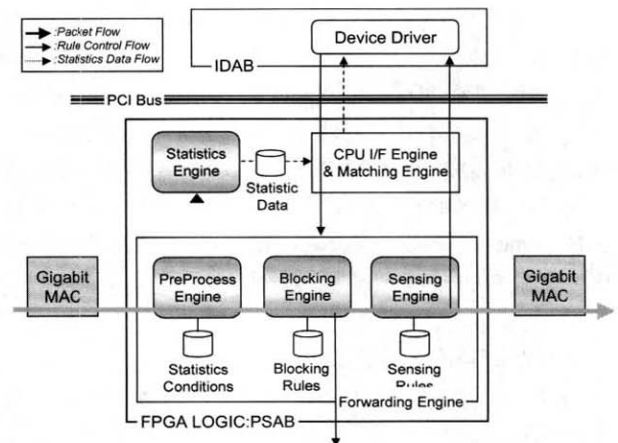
:Packet Flow
:Rule Control Flow
:Statistics Data Flow

Device Driver

IDAB

PCI Bus

Statistics Engine

Statistic Data

CPU I/F Engine & Matching Engine

Gigabit MAC

PreProcess Engine

Blocking Engine

Sensing Engine

Gigabit MAC

Statistics Conditions

Blocking Rules

Sensing Rules

Forwarding Engine

FPGA LOGIC:PSAB